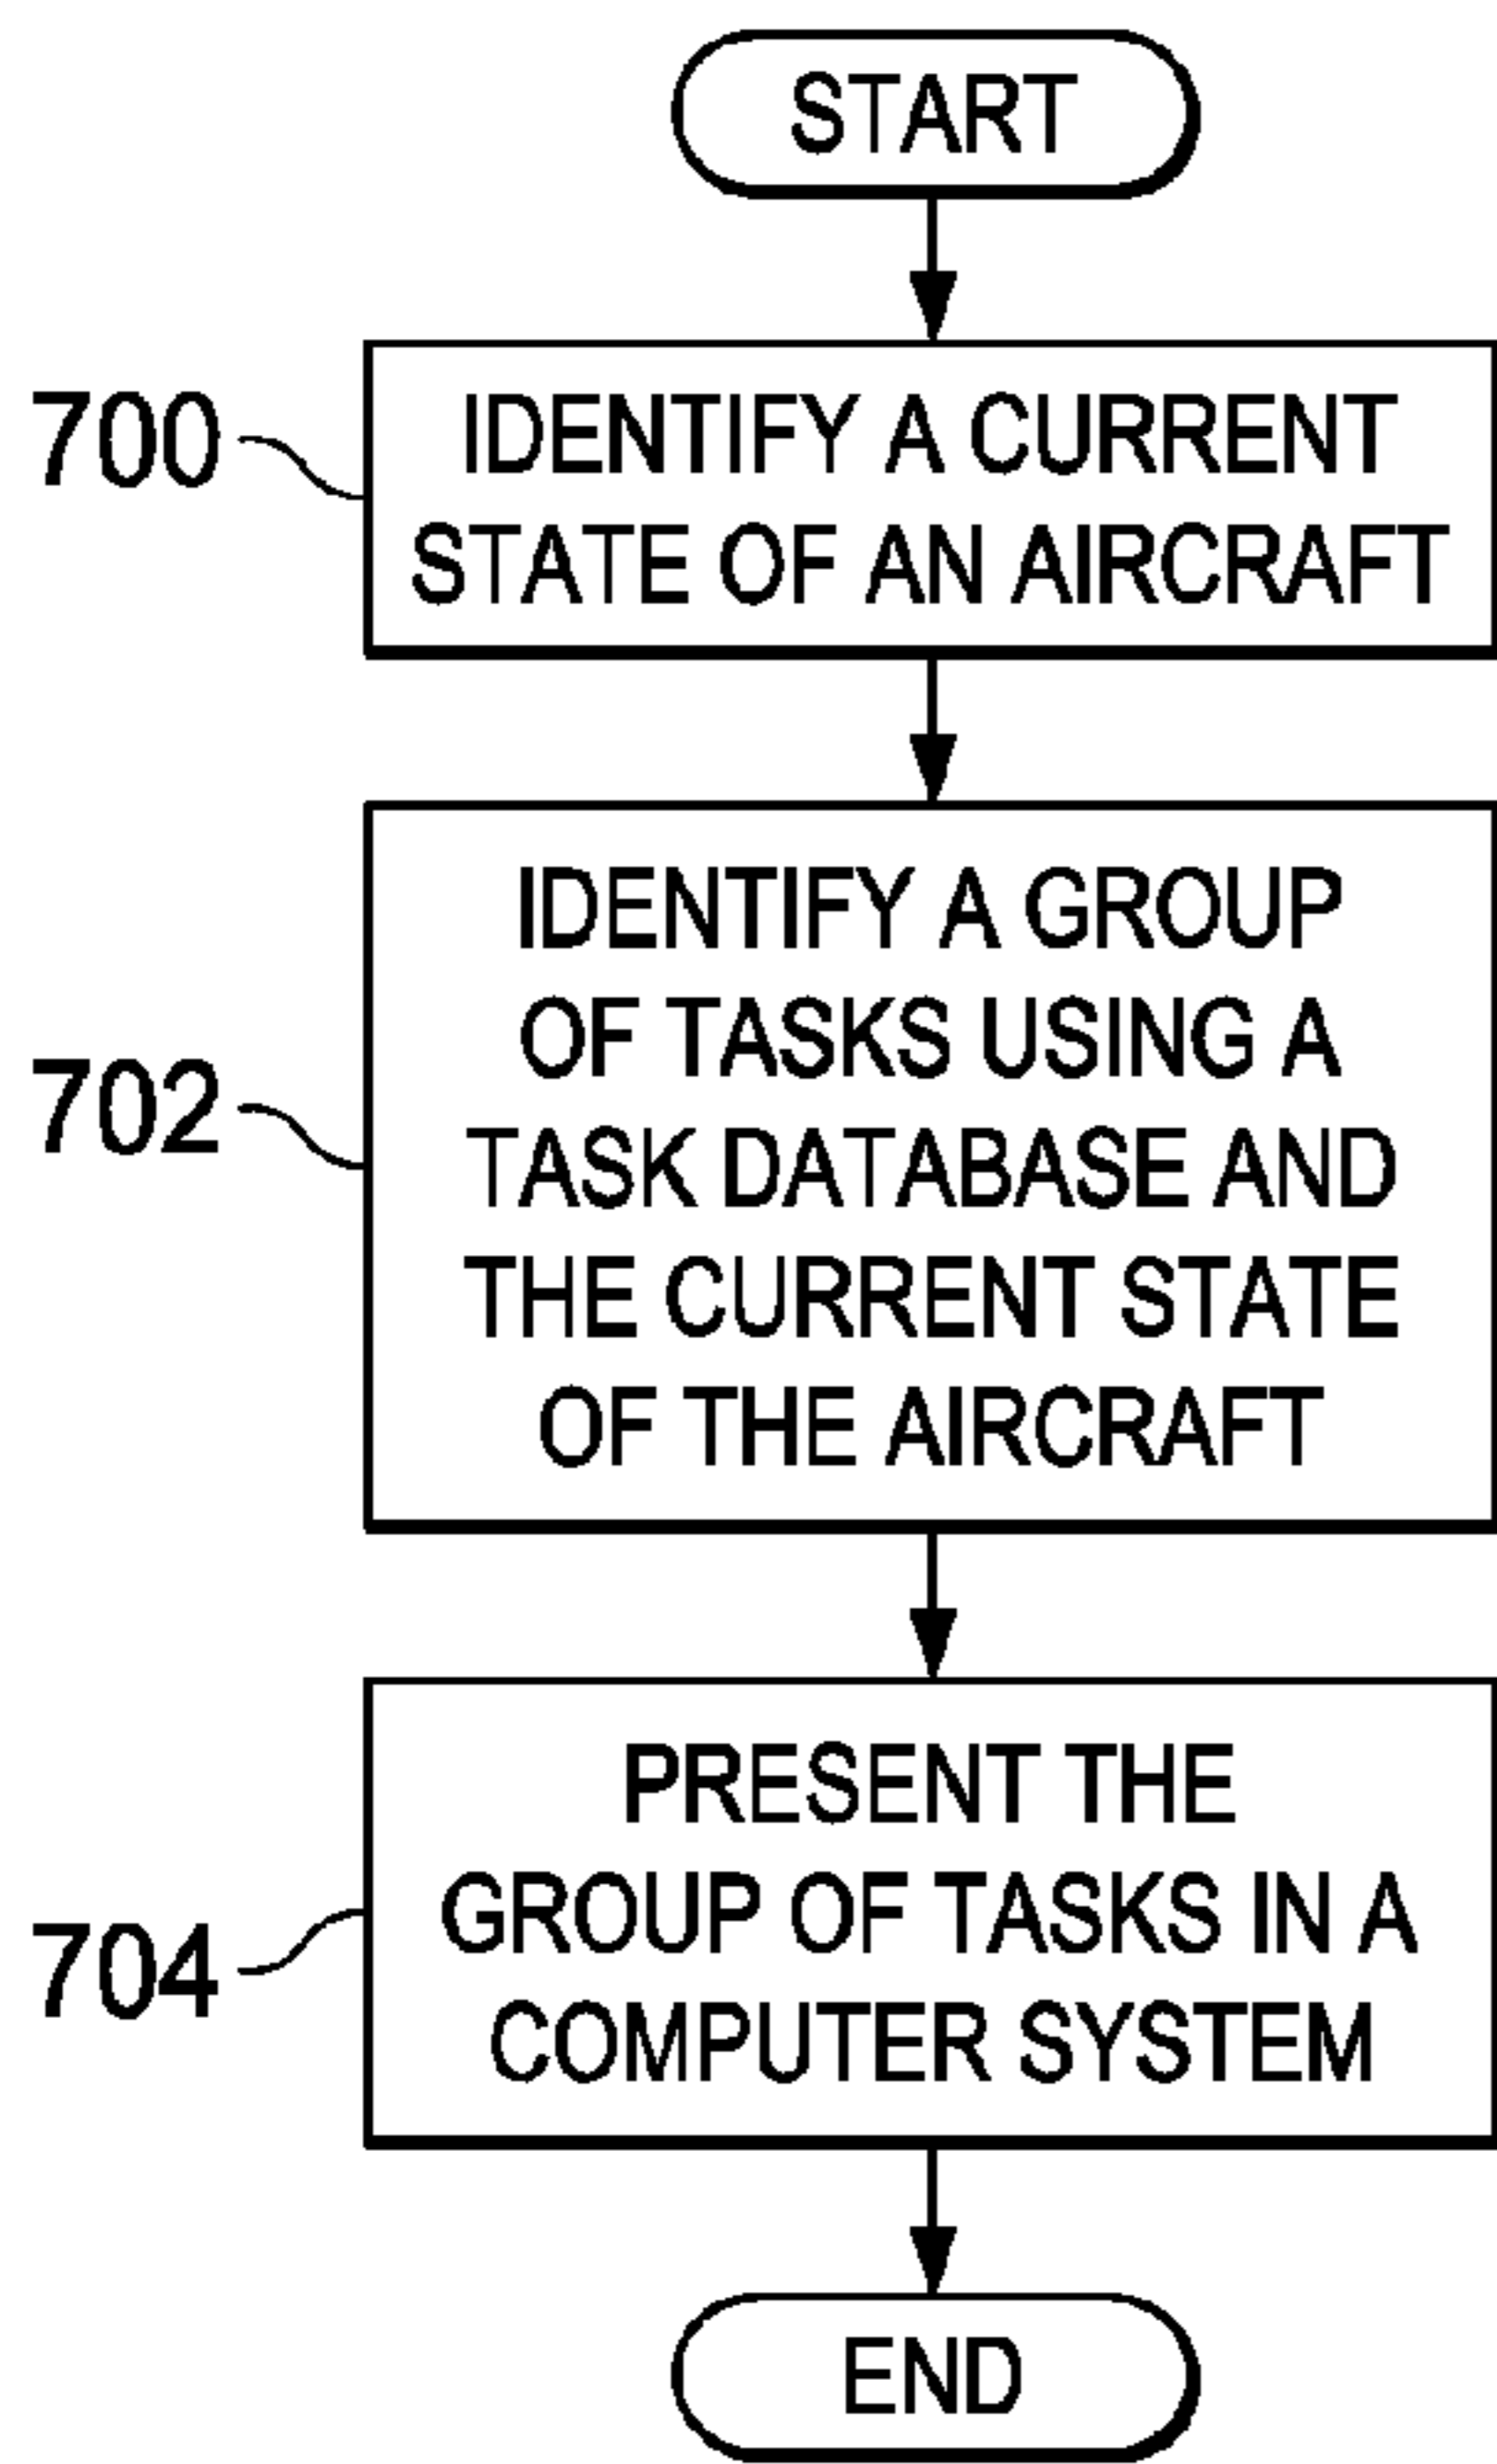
START

700

IDENTIFY A CURRENT STATE OF AN AIRCRAFT

702

IDENTIFY A GROUP OF TASKS USING A TASK DATABASE AND THE CURRENT STATE OF THE AIRCRAFT

704

PRESENT THE GROUP OF TASKS IN A COMPUTER SYSTEM

END